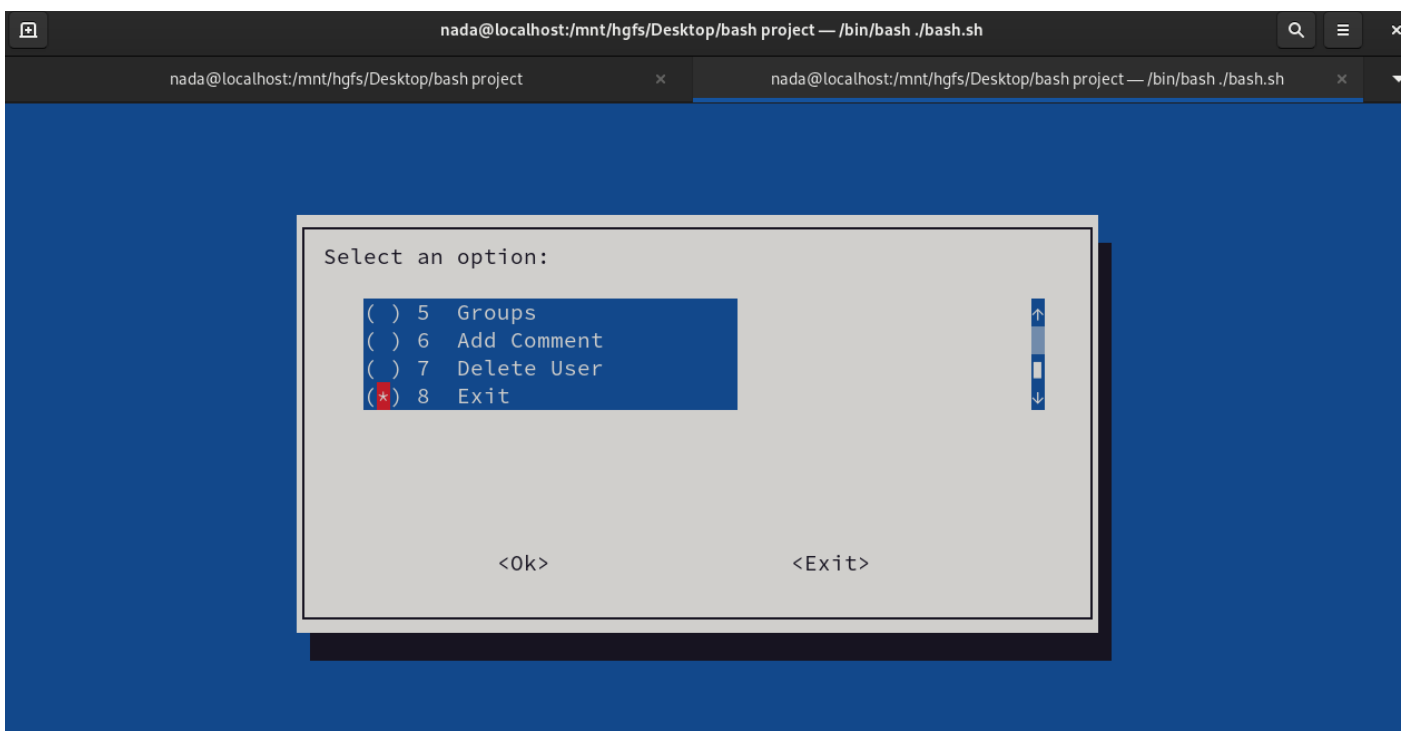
nada@localhost:/mnt/hgfs/Desktop/bash project — /bin/bash ./bash.sh

nada@localhost:/mnt/hgfs/Desktop/bash project ×

nada@localhost:/mnt/hgfs/Desktop/bash project — /bin/bash ./bash.sh ×

Select an option:

( ) 5 Groups
( ) 6 Add Comment
( ) 7 Delete User
(*) 8 Exit

<Ok> <Exit>